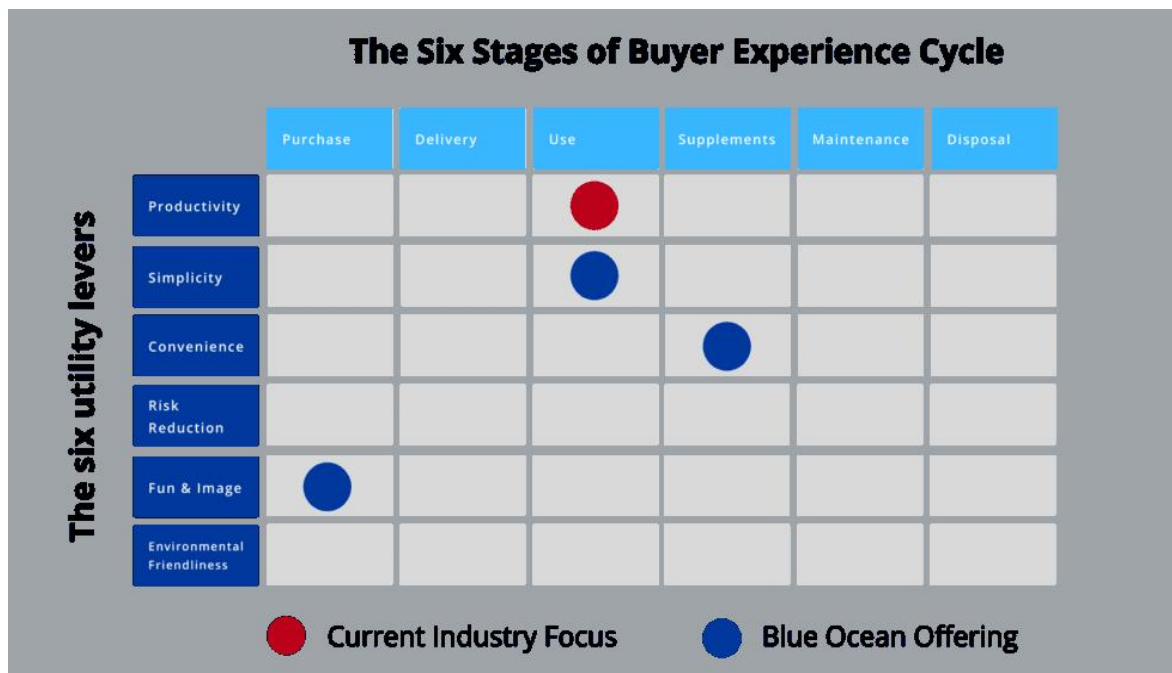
The Six Stages of Buyer Experience Cycle

The six utility levers

| | Purchase | Delivery | Use | Supplements | Maintenance | Disposal |
|---|---|---|---|---|---|---|
| Productivity | | | | | | |
| Simplicity | | | | | | |
| Convenience | | | | | | |
| Risk Reduction | | | | | | |
| Fun & Image | | | | | | |
| Environmental Friendliness | | | | | | |

Current Industry Focus

Blue Ocean Offering